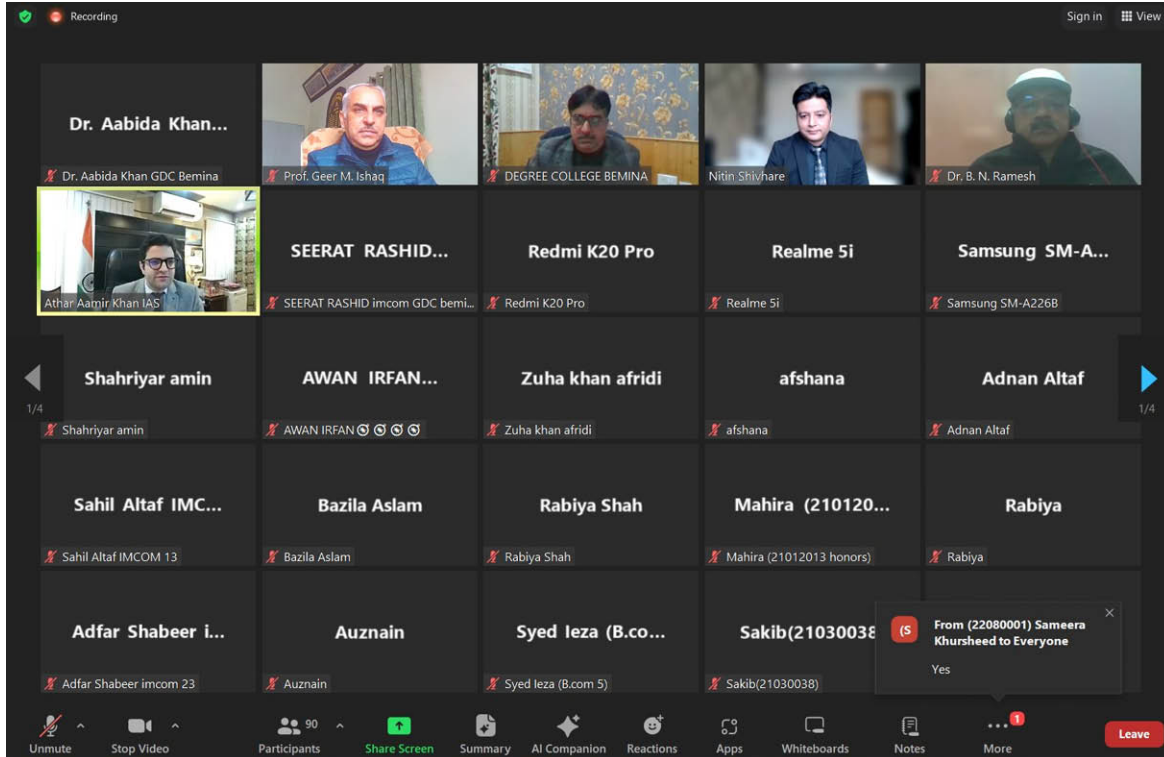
Recording

Sign in View

Dr. Aabida Khan...
Dr. Aabida Khan GDC Bemina

Prof. Geer M. Ishaq

DEGREE COLLEGE BEMINA

Nitin Shivhare

Dr. B. N. Ramesh

Athar Aamir Khan IAS

SEERAT RASHID...
SEERAT RASHID imcom GDC bemi...

Redmi K20 Pro
Redmi K20 Pro

Realme 5i
Realme 5i

Samsung SM-A...
Samsung SM-A226B

1/4

Shahriyar amin
Shahriyar amin

AWAN IRFAN...
AWAN IRFAN

Zuha khan afridi
Zuha khan afridi

afshana
afshana

Adnan Altaf
Adnan Altaf

1/4

Sahil Altaf IMC...
Sahil Altaf IMCOM 13

Bazila Aslam
Bazila Aslam

Rabiya Shah
Rabiya Shah

Mahira (210120...
Mahira (21012013 honors)

Rabiya
Rabiya

Adfar Shabeer i...
Adfar Shabeer imcom 23

Auznain
Auznain

Syed Ieza (B.co...
Syed Ieza (B.com 5)

Sakib(21030038
Sakib(21030038)

(S
From (22080001) Sameera Khursheed to Everyone
Yes

Unmute Stop Video 90 Participants Share Screen Summary AI Companion Reactions Apps Whiteboards Notes 1 More Leave